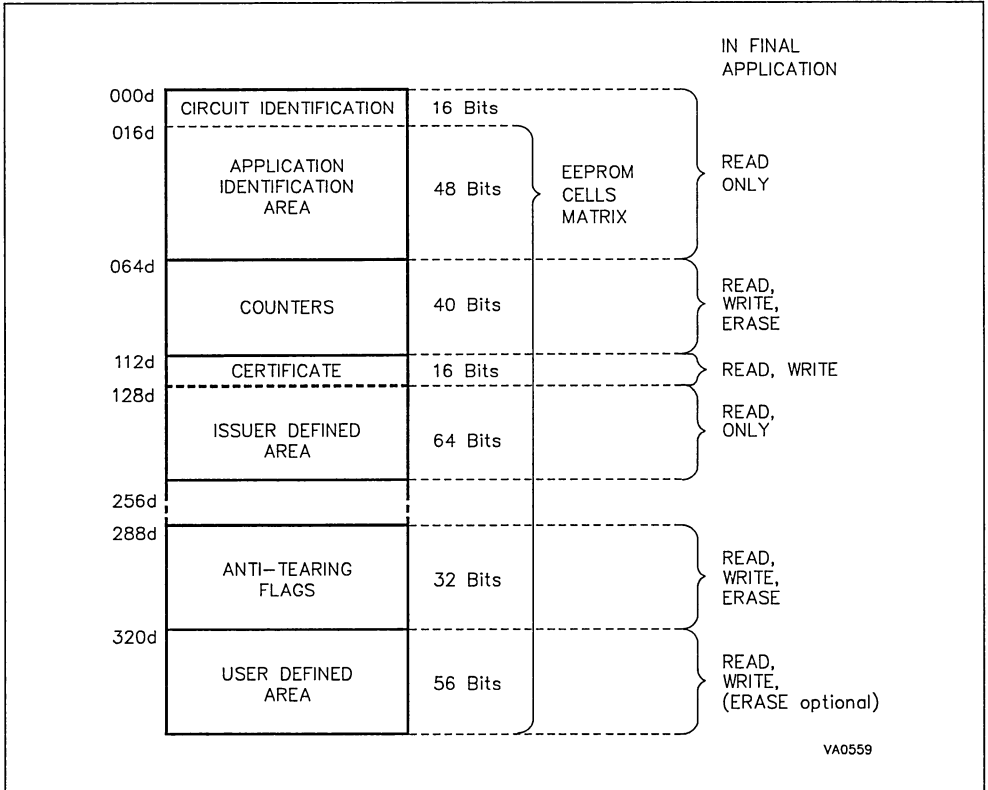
IN FINAL APPLICATION

000d
CIRCUIT IDENTIFICATION
16 Bits

016d
APPLICATION IDENTIFICATION AREA
48 Bits

EEPROM CELLS MATRIX

READ ONLY

064d
COUNTERS
40 Bits

READ, WRITE, ERASE

112d
CERTIFICATE
16 Bits

READ, WRITE

128d
ISSUER DEFINED AREA
64 Bits

READ, ONLY

256d

288d
ANTI–TEARING FLAGS
32 Bits

READ, WRITE, ERASE

320d
USER DEFINED AREA
56 Bits

READ, WRITE, (ERASE optional)

VA0559